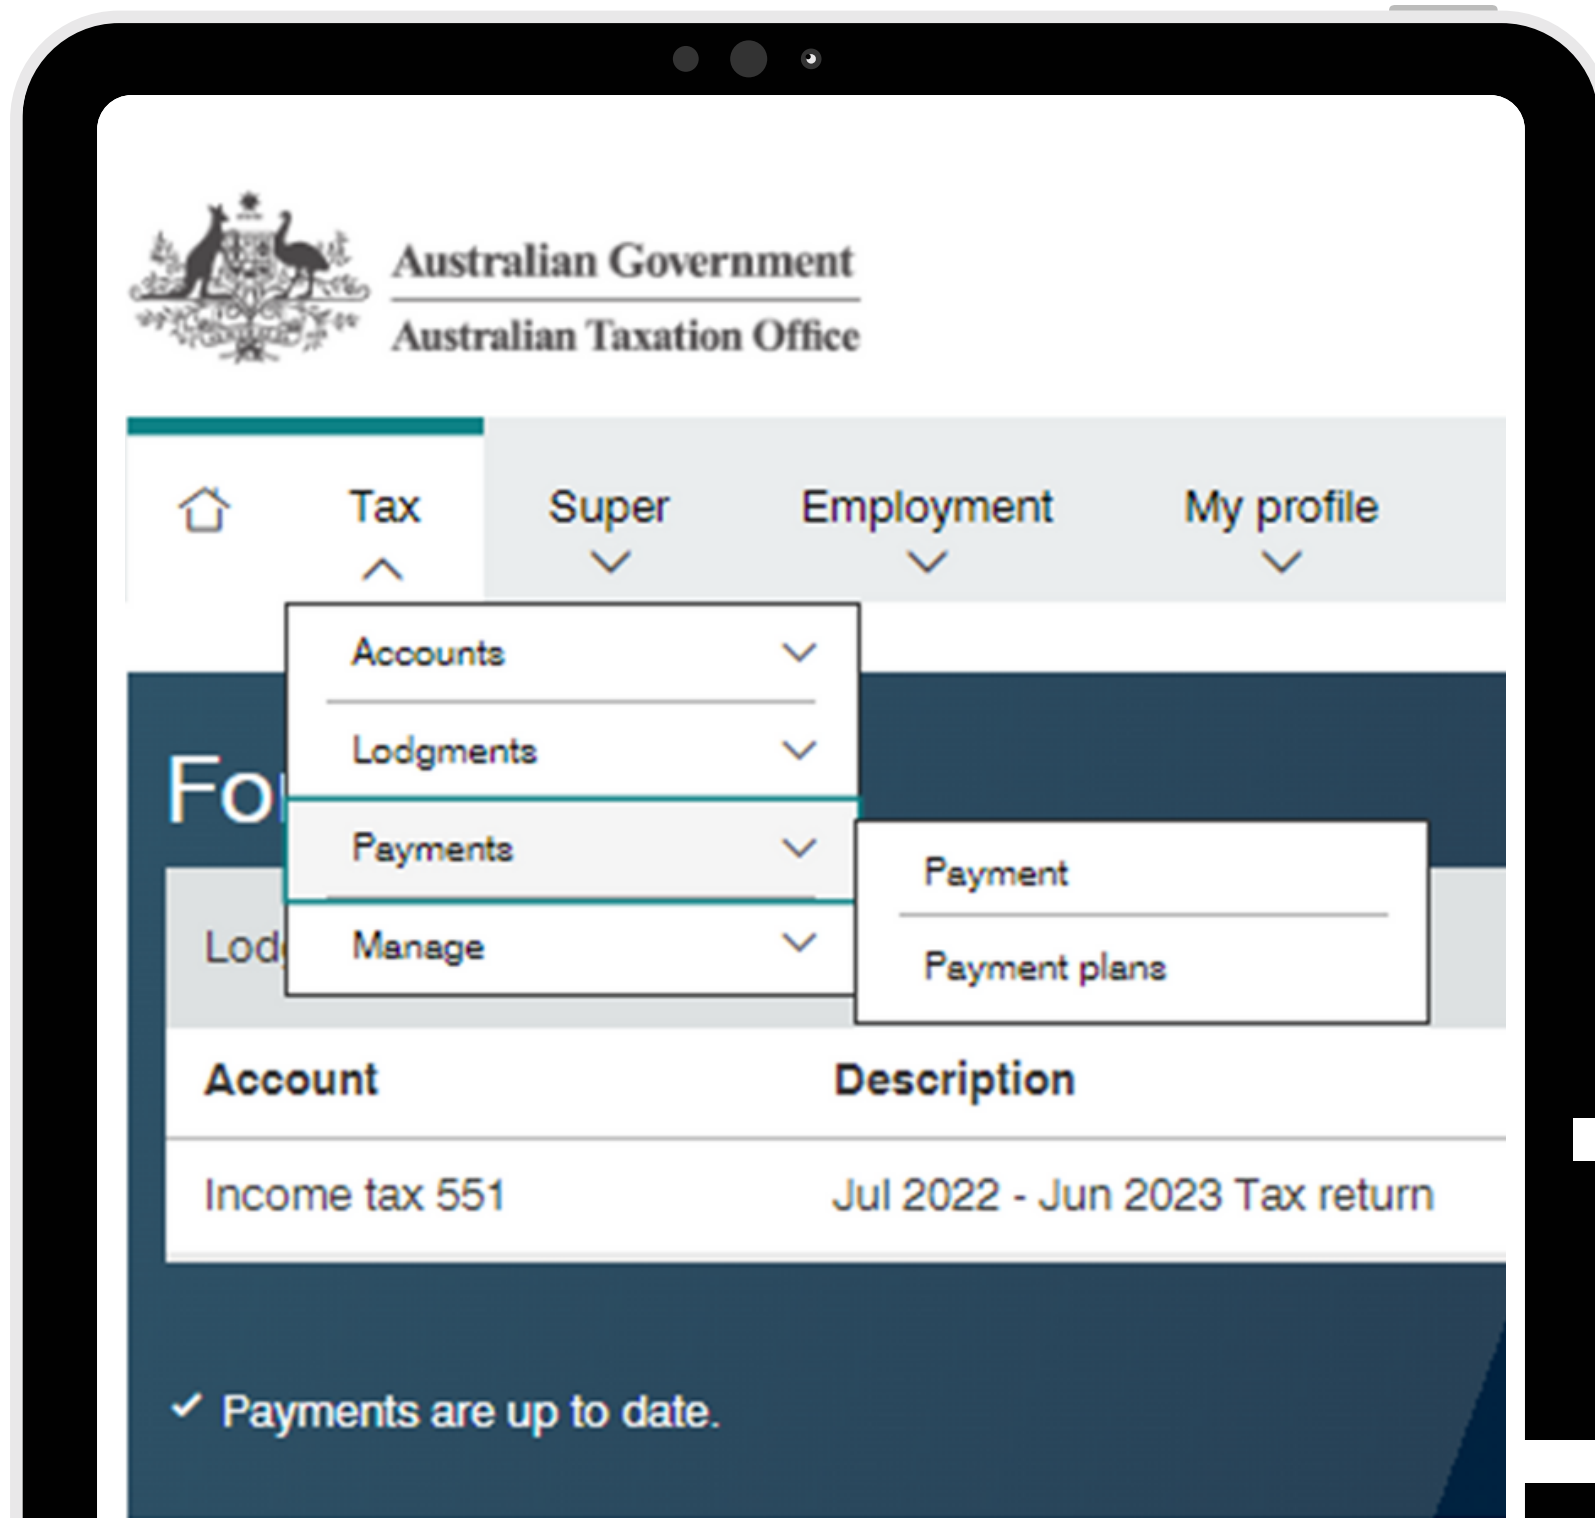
Australian Government
Australian Taxation Office

Tax
Super
Employment
My profile

Accounts
Lodgments
Payments
Manage

Payment
Payment plans

Fo

Lod

| Account | Description |
|---|---|
| Income tax 551 | Jul 2022 - Jun 2023 Tax return |

✓ Payments are up to date.